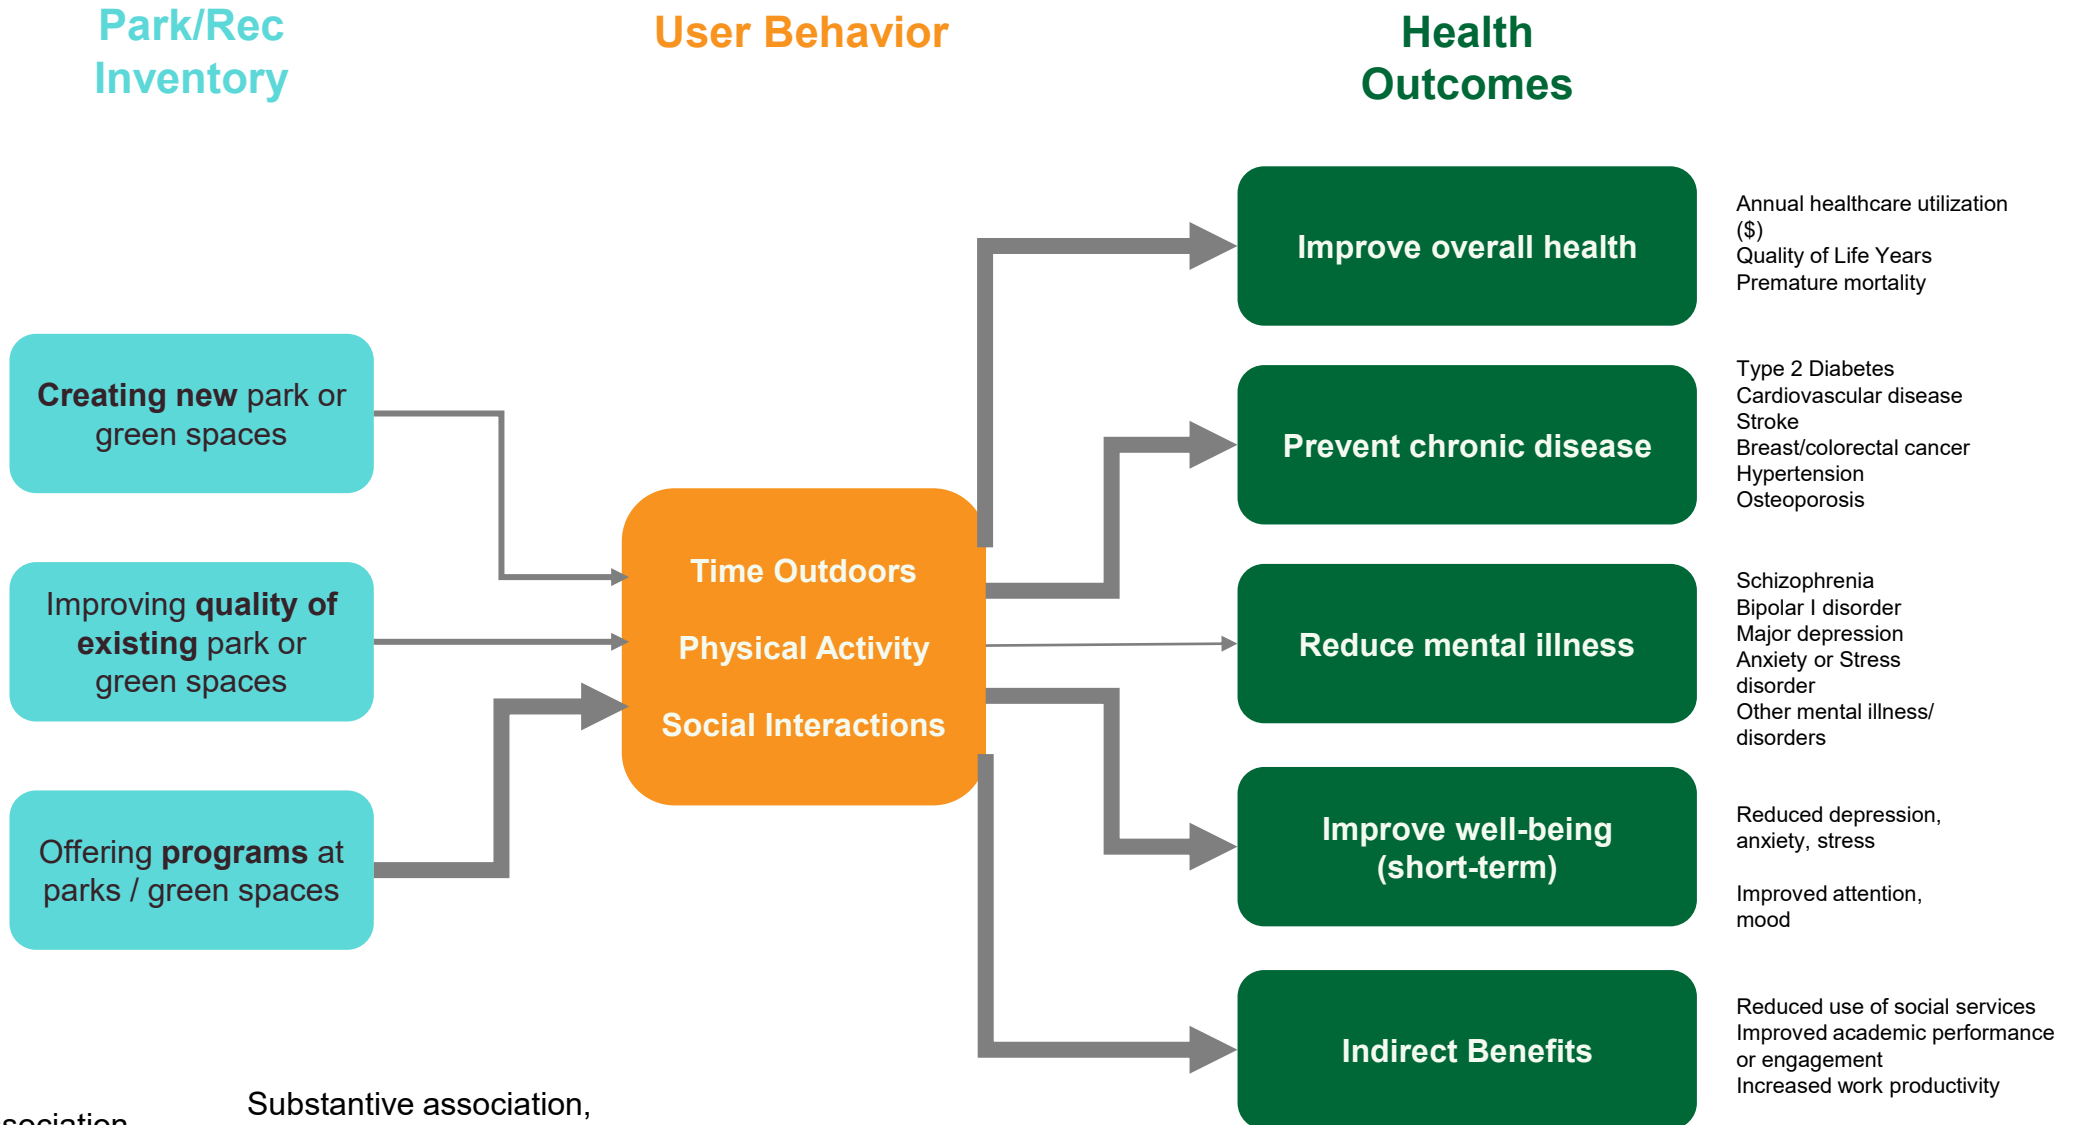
Park/Rec Inventory

User Behavior

Health Outcomes

Creating new park or green spaces

Improving quality of existing park or green spaces

Offering programs at parks / green spaces

Time Outdoors

Physical Activity

Social Interactions

Improve overall health

Annual healthcare utilization ($)
Quality of Life Years
Premature mortality

Prevent chronic disease

Type 2 Diabetes
Cardiovascular disease
Stroke
Breast/colorectal cancer
Hypertension
Osteoporosis

Reduce mental illness

Schizophrenia
Bipolar I disorder
Major depression
Anxiety or Stress disorder
Other mental illness/ disorders

Improve well-being (short-term)

Reduced depression, anxiety, stress

Improved attention, mood

Indirect Benefits

Reduced use of social services
Improved academic performance or engagement
Increased work productivity

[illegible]sociation

Substantive association,